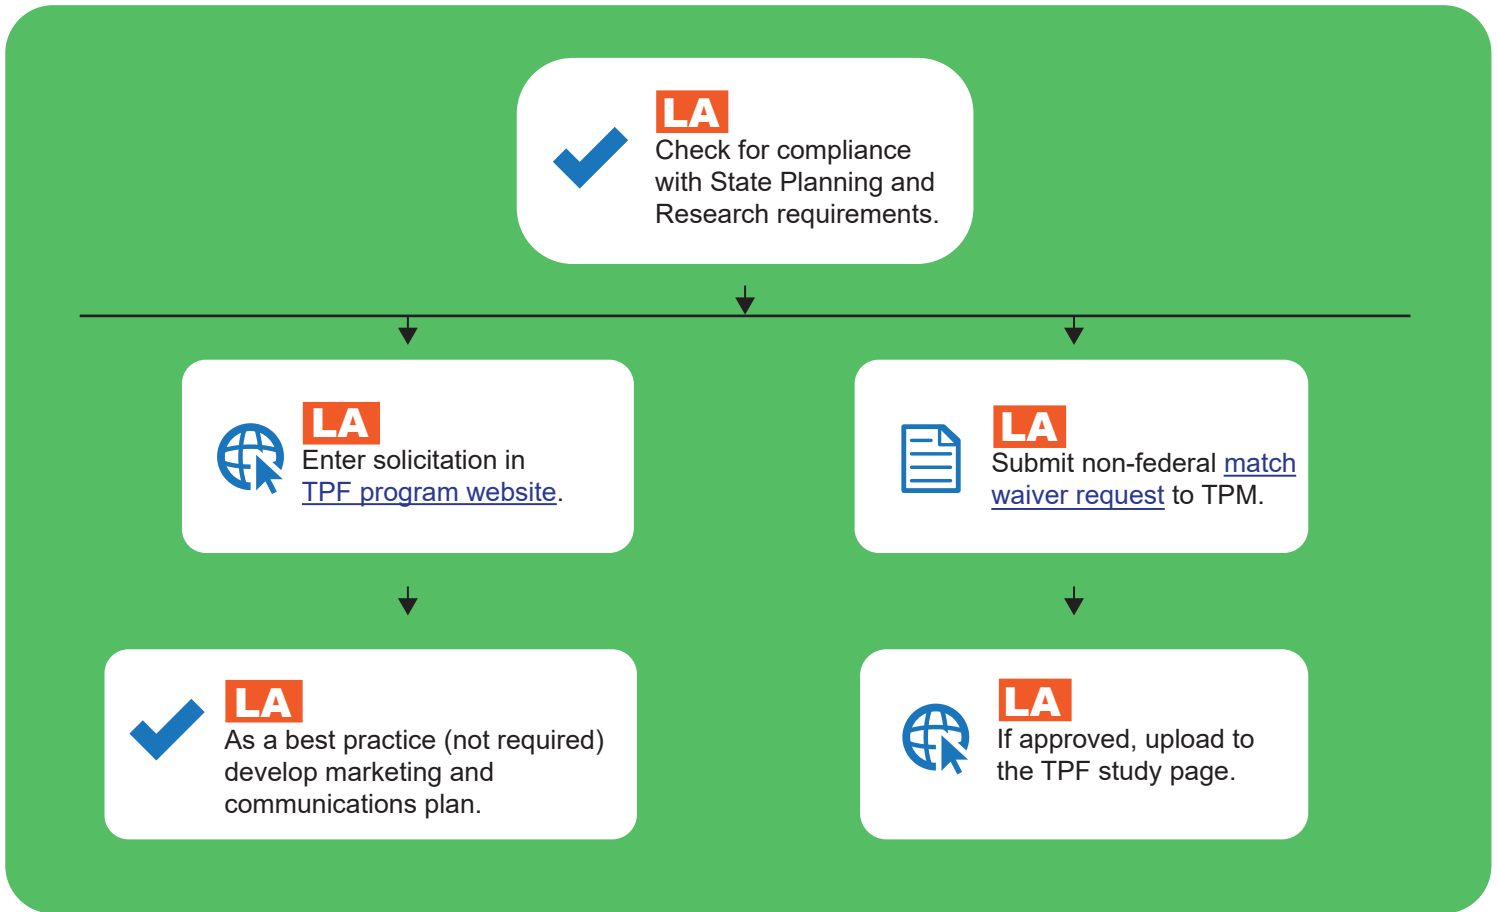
LA
Check for compliance with State Planning and Research requirements.

LA
Enter solicitation in TPF program website.

LA
Submit non-federal match waiver request to TPM.

LA
As a best practice (not required) develop marketing and communications plan.

LA
If approved, upload to the TPF study page.